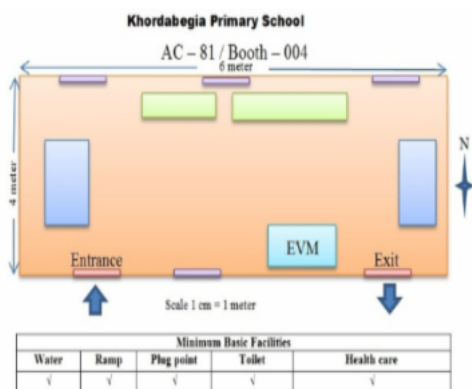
Khordabegia Primary School

AC – 81 / Booth – 004

6 meter

4 meter

N

EVM

Entrance

Exit

Scale 1 cm = 1 meter

| Minimum Basic Facilities | | | | |
|---|---|---|---|---|
| Water | Ramp | Plug point | Toilet | Health care |
| √ | √ | √ | √ | √ |